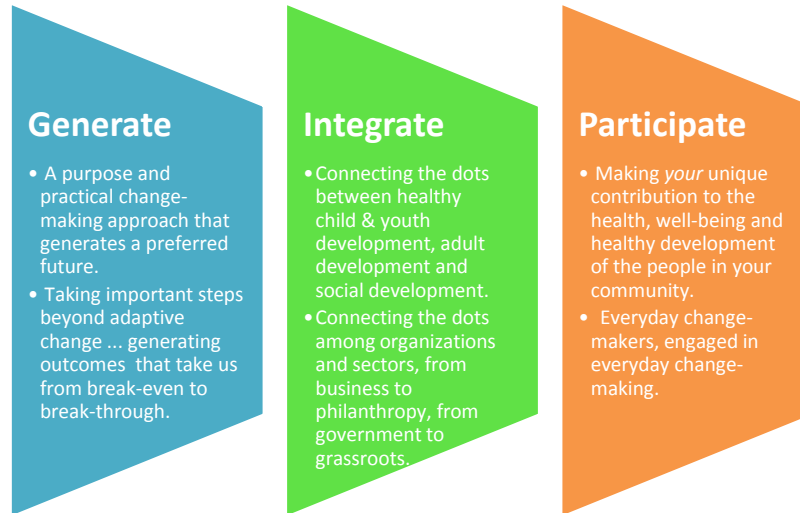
Generate

• A purpose and practical change-making approach that generates a preferred future.
• Taking important steps beyond adaptive change ... generating outcomes that take us from break-even to break-through.

Integrate

• Connecting the dots between healthy child & youth development, adult development and social development.
• Connecting the dots among organizations and sectors, from business to philanthropy, from government to grassroots.

Participate

• Making *your* unique contribution to the health, well-being and healthy development of the people in your community.
• Everyday change-makers, engaged in everyday change-making.